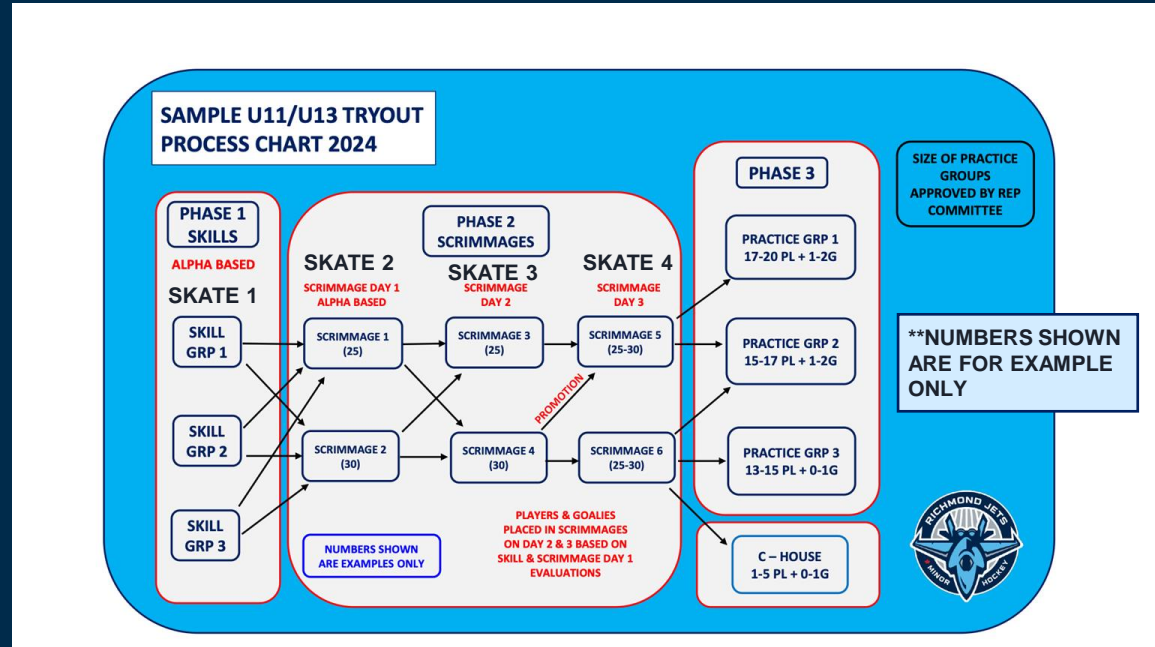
SAMPLE U11/U13 TRYOUT PROCESS CHART 2024

PHASE 1 SKILLS

ALPHA BASED

SKATE 1

SKILL GRP 1

SKILL GRP 2

SKILL GRP 3

PHASE 2 SCRIMMAGES

SKATE 2

SCRIMMAGE DAY 1 ALPHA BASED

SKATE 3

SCRIMMAGE DAY 2

SKATE 4

SCRIMMAGE DAY 3

SCRIMMAGE 1 (25)

SCRIMMAGE 2 (30)

SCRIMMAGE 3 (25)

SCRIMMAGE 4 (30)

PROMOTION

SCRIMMAGE 5 (25-30)

SCRIMMAGE 6 (25-30)

NUMBERS SHOWN ARE EXAMPLES ONLY

PLAYERS & GOALIES PLACED IN SCRIMMAGES ON DAY 2 & 3 BASED ON SKILL & SCRIMMAGE DAY 1 EVALUATIONS

PHASE 3

PRACTICE GRP 1 17-20 PL + 1-2G

PRACTICE GRP 2 15-17 PL + 1-2G

PRACTICE GRP 3 13-15 PL + 0-1G

C – HOUSE 1-5 PL + 0-1G

SIZE OF PRACTICE GROUPS APPROVED BY REP COMMITTEE

**NUMBERS SHOWN ARE FOR EXAMPLE ONLY

RICHMOND JETS MINOR HOCKEY